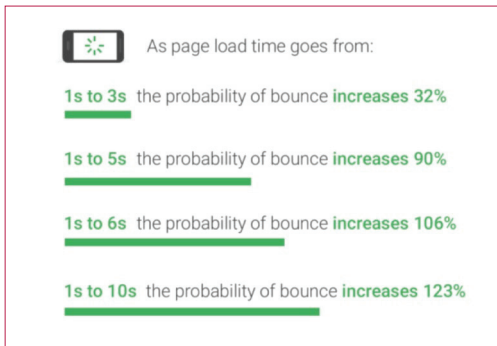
As page load time goes from:

1s to 3s the probability of bounce increases 32%

1s to 5s the probability of bounce increases 90%

1s to 6s the probability of bounce increases 106%

1s to 10s the probability of bounce increases 123%